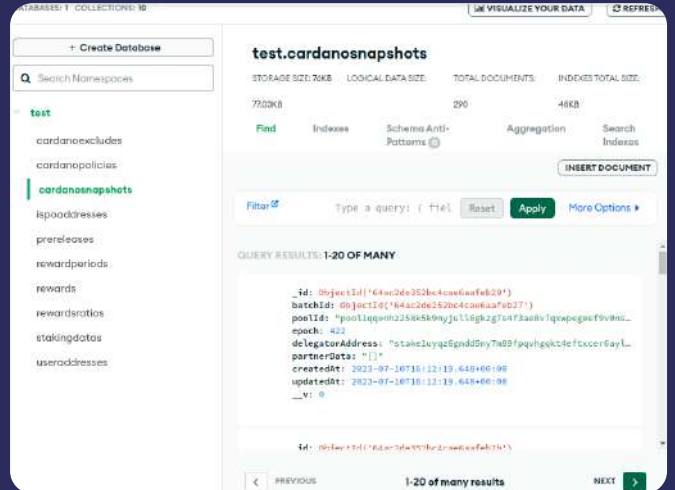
ATABASES: 1 COLLECTIONS: 10

VISUALIZE YOUR DATA

REFRESH

+ Create Database

Search Namespaces

test

cardanoexcludes

cardanopolicies

cardanosnapshots

ispoaddresses

prereleases

rewardperiods

rewards

rewardsratios

stakingdatas

useraddresses

test.cardanosnapshots

STORAGE SIZE: 76KB LOGICAL DATA SIZE: 77.03KB TOTAL DOCUMENTS: 290 INDEXES TOTAL SIZE: 48KB

Find Indexes Schema Anti-Patterns Aggregation Search Indexes

INSERT DOCUMENT

Filter

Type a query: { fiel

Reset

Apply

More Options ▸

QUERY RESULTS: 1-20 OF MANY

_id: ObjectId('64ac2de352bc4cae6aafeb29')
batchId: ObjectId('64ac2de352bc4cae6aafeb27')
poolId: "pool1qqenh2258k5k9myjul16gkzg7s4f3ae8v7qxwpegmef9v0nS…
epoch: 422
delegatorAddress: "stake1uyqz6gndd5ny7m09fpquhgqkt4eftxccer6ayl…
partnerData: "[]"
createdAt: 2023-07-10T16:12:19.648+00:00
updatedAt: 2023-07-10T16:12:19.648+00:00
__v: 0

_id: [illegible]

PREVIOUS

1-20 of many results

NEXT